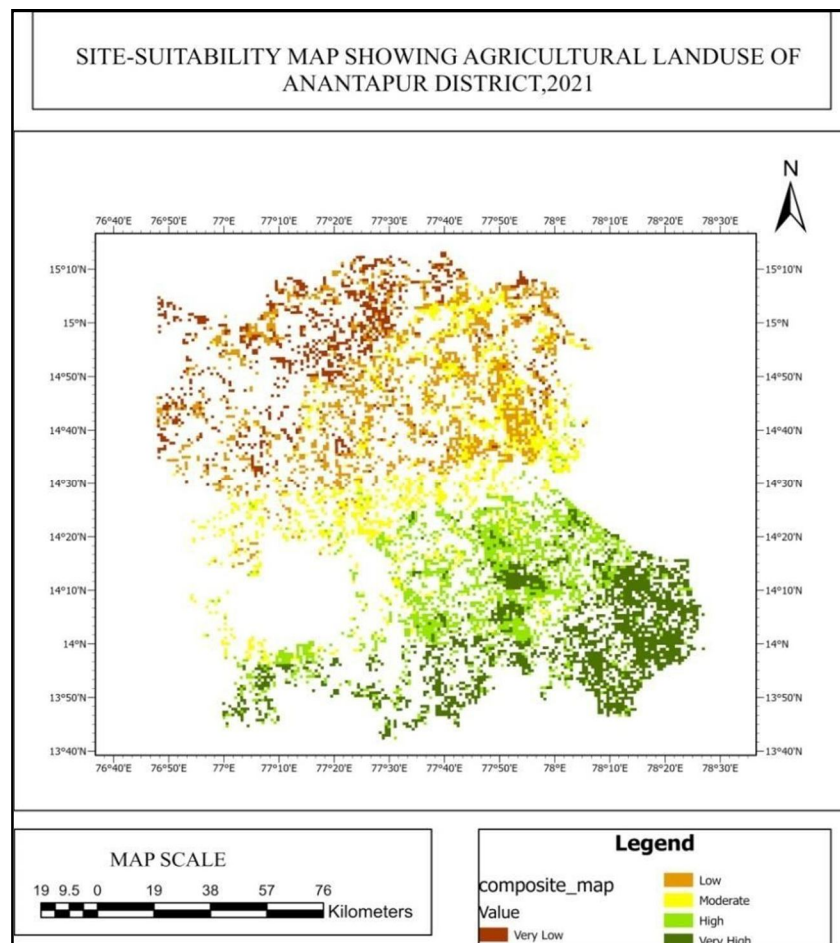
SITE-SUITABILITY MAP SHOWING AGRICULTURAL LANDUSE OF ANANTAPUR DISTRICT,2021

N

76°40'E 76°50'E 77°E 77°10'E 77°20'E 77°30'E 77°40'E 77°50'E 78°E 78°10'E 78°20'E 78°30'E

15°10'N
15°N
14°50'N
14°40'N
14°30'N
14°20'N
14°10'N
14°N
13°50'N
13°40'N

15°10'N
15°N
14°50'N
14°40'N
14°30'N
14°20'N
14°10'N
14°N
13°50'N
13°40'N

76°40'E 76°50'E 77°E 77°10'E 77°20'E 77°30'E 77°40'E 77°50'E 78°E 78°10'E 78°20'E 78°30'E

MAP SCALE
19 9.5 0 19 38 57 76
Kilometers

Legend
composite_map
Value
Very Low
Low
Moderate
High
Very High